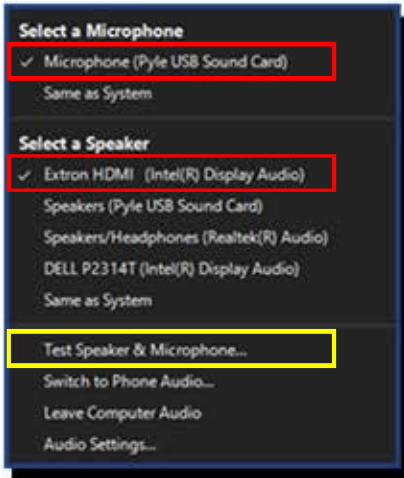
Select a Microphone
✓ Microphone (Pyle USB Sound Card)
Same as System

Select a Speaker
✓ Extron HDMI (Intel(R) Display Audio)
Speakers (Pyle USB Sound Card)
Speakers/Headphones (Realtek(R) Audio)
DELL P2314T (Intel(R) Display Audio)
Same as System

Test Speaker & Microphone...
Switch to Phone Audio...
Leave Computer Audio
Audio Settings...